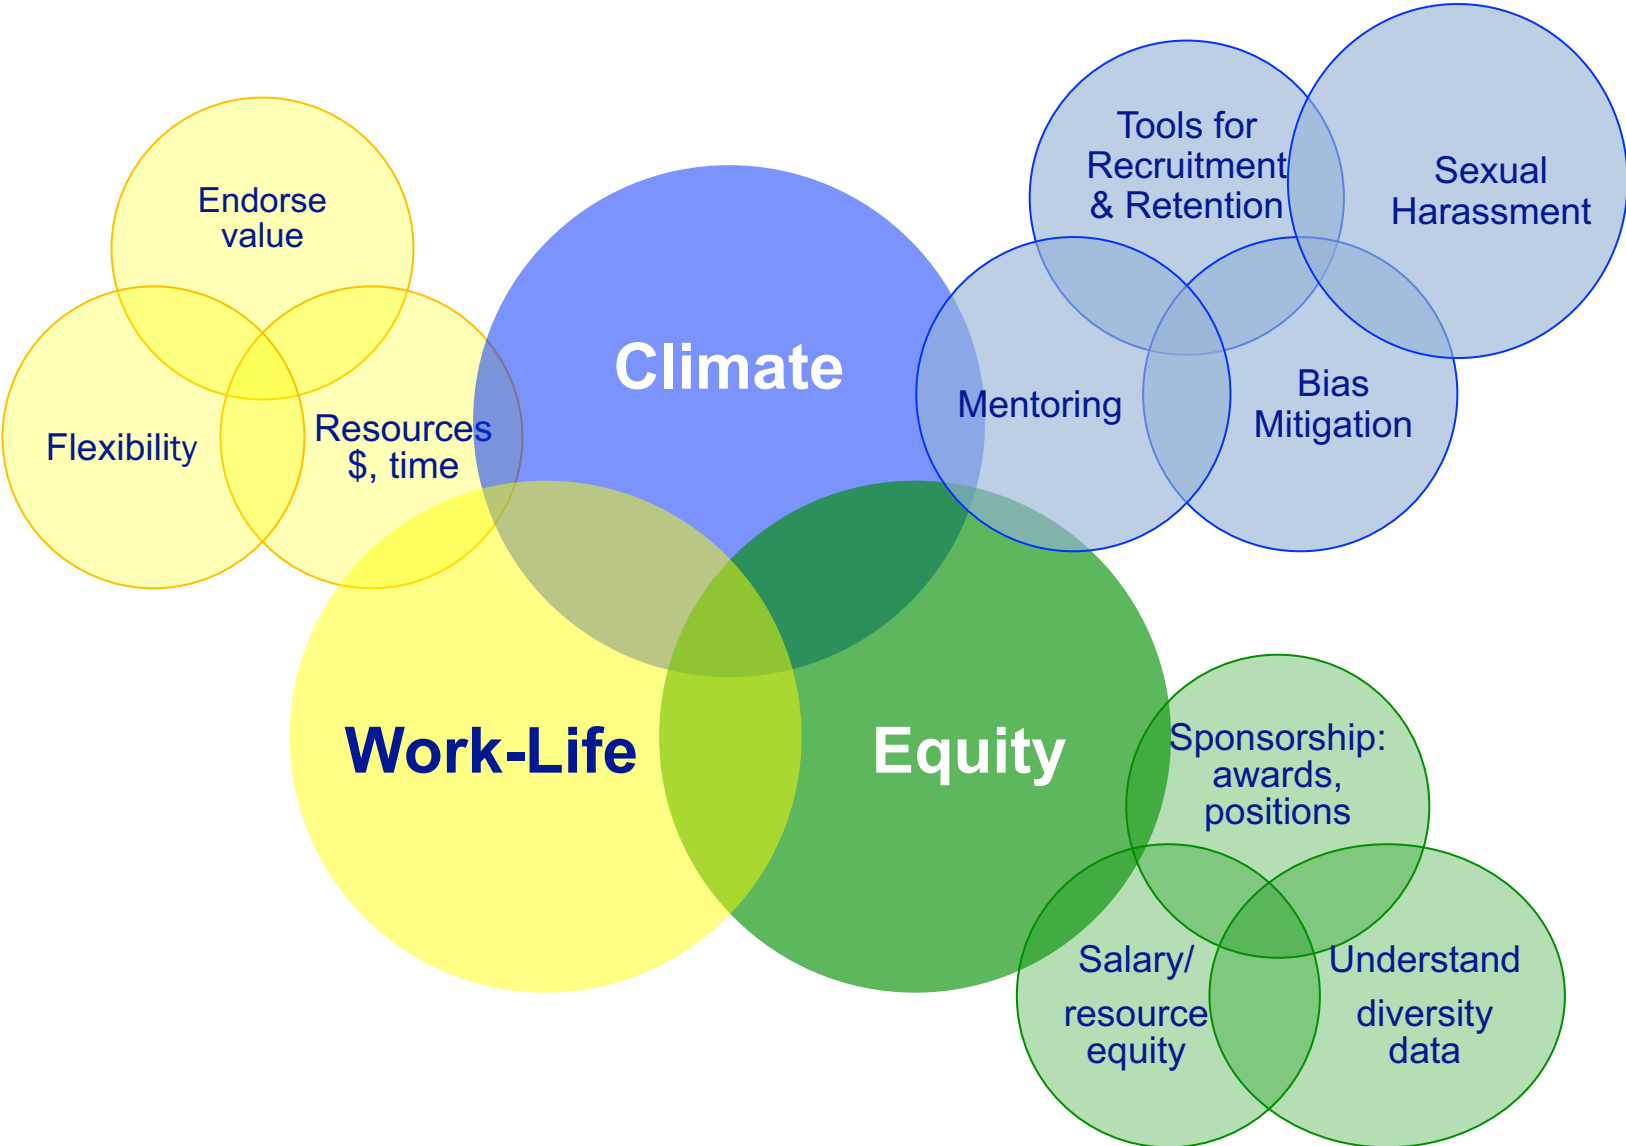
Endorse value

Flexibility

Resources $, time

Climate

Tools for Recruitment & Retention

Sexual Harassment

Mentoring

Bias Mitigation

Work-Life

Equity

Sponsorship: awards, positions

Salary/ resource equity

Understand diversity data